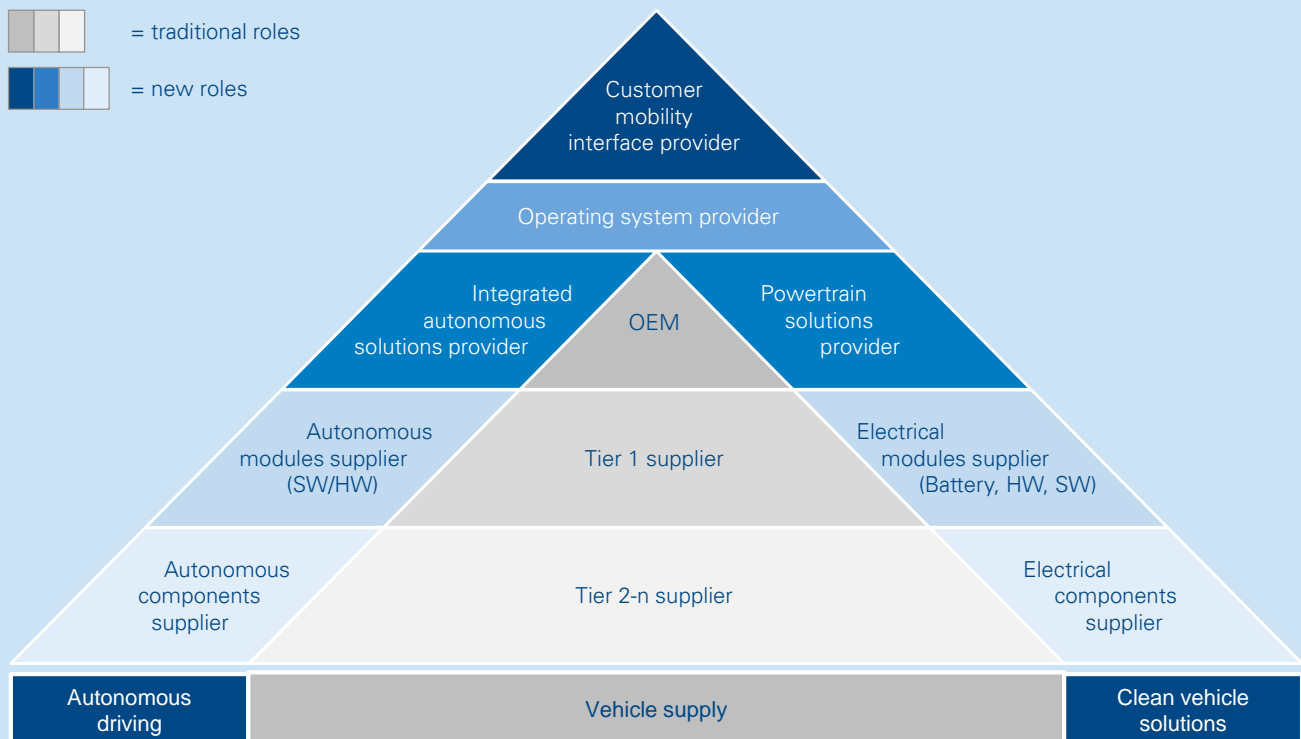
= traditional roles

= new roles

Customer mobility interface provider

Operating system provider

Integrated autonomous solutions provider

OEM

Powertrain solutions provider

Autonomous modules supplier (SW/HW)

Tier 1 supplier

Electrical modules supplier (Battery, HW, SW)

Autonomous components supplier

Tier 2-n supplier

Electrical components supplier

Autonomous driving

Vehicle supply

Clean vehicle solutions